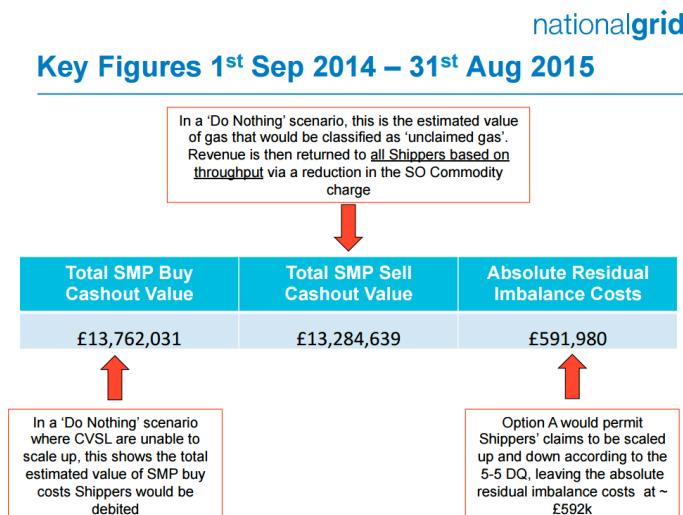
nationalgrid

Key Figures 1st Sep 2014 – 31st Aug 2015

In a ‘Do Nothing’ scenario, this is the estimated value of gas that would be classified as ‘unclaimed gas’. Revenue is then returned to all Shippers based on throughput via a reduction in the SO Commodity charge

| Total SMP Buy Cashout Value | Total SMP Sell Cashout Value | Absolute Residual Imbalance Costs |
|---|---|---|
| £13,762,031 | £13,284,639 | £591,980 |

In a ‘Do Nothing’ scenario where CVSL are unable to scale up, this shows the total estimated value of SMP buy costs Shippers would be debited

Option A would permit Shippers’ claims to be scaled up and down according to the 5-5 DQ, leaving the absolute residual imbalance costs at ~ £592k